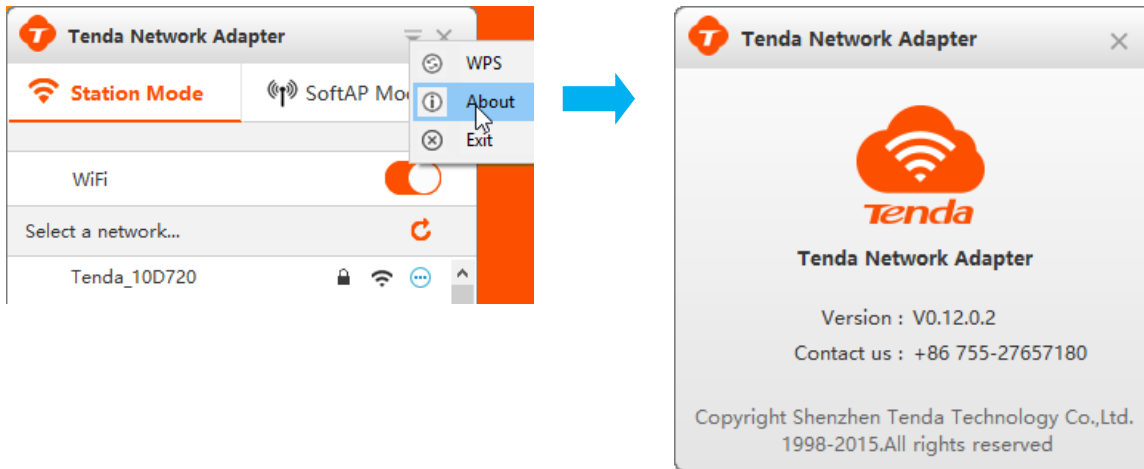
Tenda Network Adapter

Station Mode

SoftAP Mo

WPS

About

Exit

WiFi

Select a network...

Tenda_10D720

Tenda Network Adapter

Tenda

Tenda Network Adapter

Version : V0.12.0.2

Contact us : +86 755-27657180

Copyright Shenzhen Tenda Technology Co.,Ltd. 1998-2015.All rights reserved